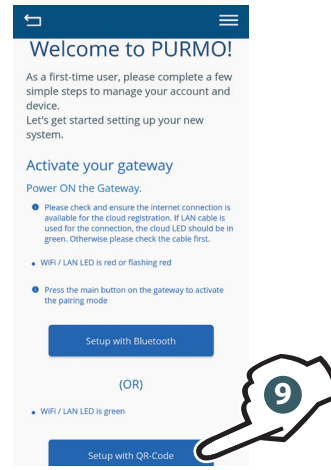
Welcome to PURMO!

As a first-time user, please complete a few simple steps to manage your account and device.
Let's get started setting up your new system.

Activate your gateway

Power ON the Gateway.

Please check and ensure the internet connection is available for the cloud registration. If LAN cable is used for the connection, the cloud LED should be in green. Otherwise please check the cable first.

• WiFi / LAN LED is red or flashing red

Press the main button on the gateway to activate the pairing mode

Setup with Bluetooth

(OR)

• WiFi / LAN LED is green

Setup with QR-Code

9